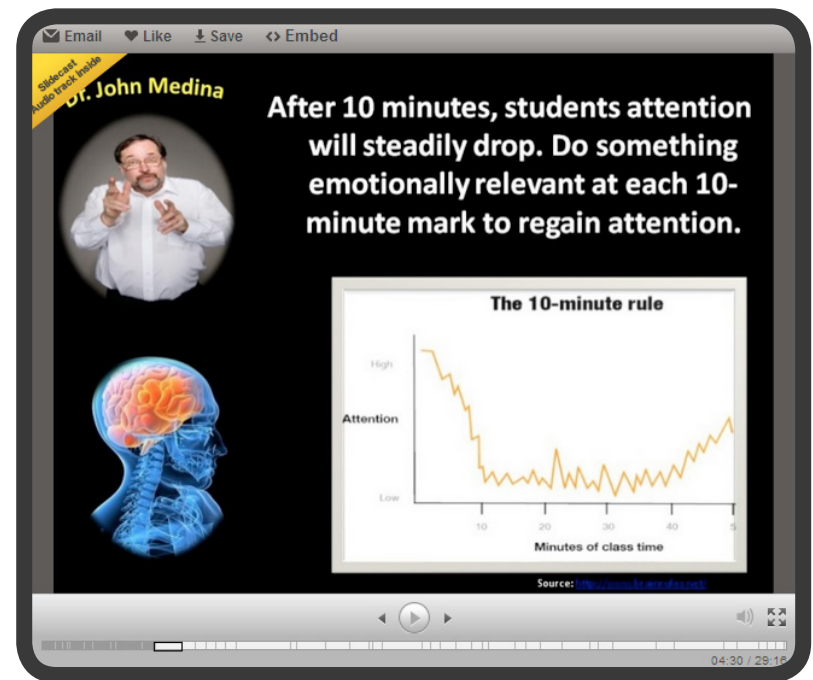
Email Like Save <> Embed

Slidecast Audio track inside

Dr. John Medina

After 10 minutes, students attention will steadily drop. Do something emotionally relevant at each 10-minute mark to regain attention.

The 10-minute rule

High

Attention

Low

10 20 30 40 5

Minutes of class time

Source: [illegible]

04:30 / 29:16